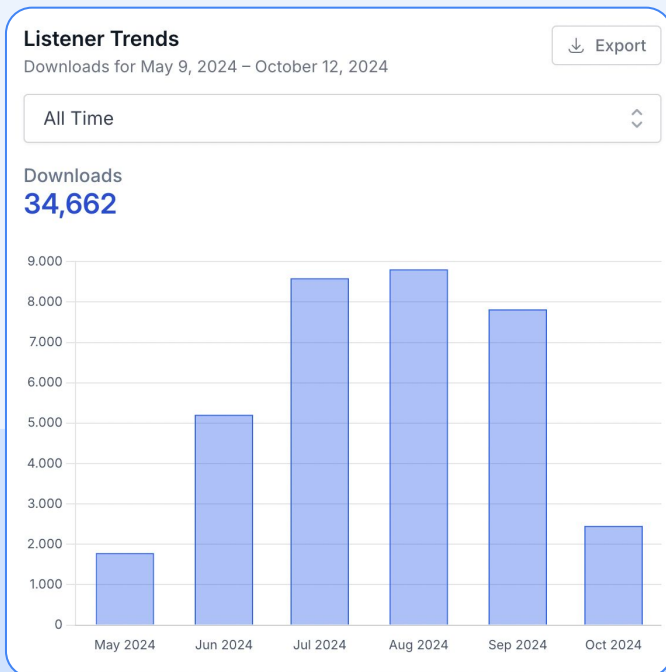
Listener Trends
Downloads for May 9, 2024 – October 12, 2024

Export

All Time

Downloads
34,662

9.000
8.000
7.000
6.000
5.000
4.000
3.000
2.000
1.000
0

May 2024 Jun 2024 Jul 2024 Aug 2024 Sep 2024 Oct 2024